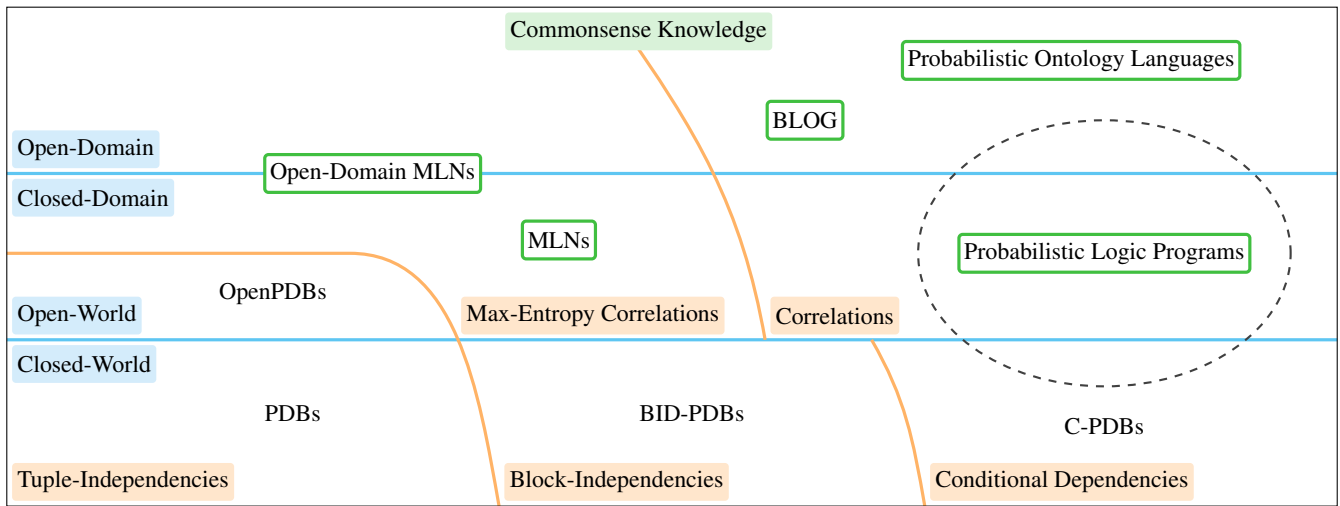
Commonsense Knowledge

Probabilistic Ontology Languages

BLOG

Open-Domain

Open-Domain MLNs

Closed-Domain

MLNs

Probabilistic Logic Programs

OpenPDBs

Open-World

Max-Entropy Correlations

Correlations

Closed-World

PDBs

BID-PDBs

C-PDBs

Tuple-Independencies

Block-Independencies

Conditional Dependencies